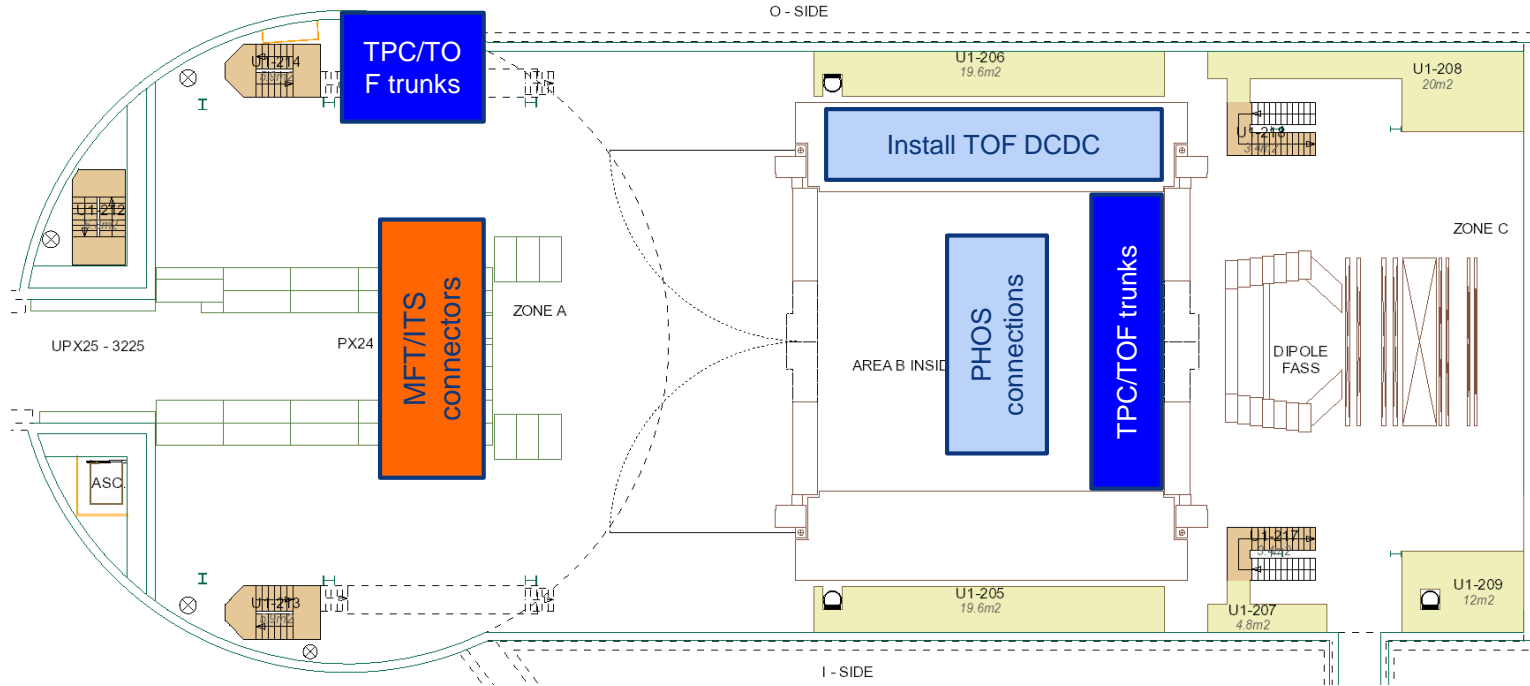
O - SIDE

TPC/TOF trunks

U1-214

U1-206
19.6m2

U1-208
20m2

Install TOF DCDC

U1-218

U1-212

ZONE C

MFT/ITS connectors

PHOS connections

TPC/TOF trunks

ZONE A

UPX25 - 3225

PX24

AREA B INSID

DIPOLE FASS

ASC.

U1-217

U1-213

U1-205
19.6m2

U1-209
12m2

U1-207
4.8m2

I - SIDE